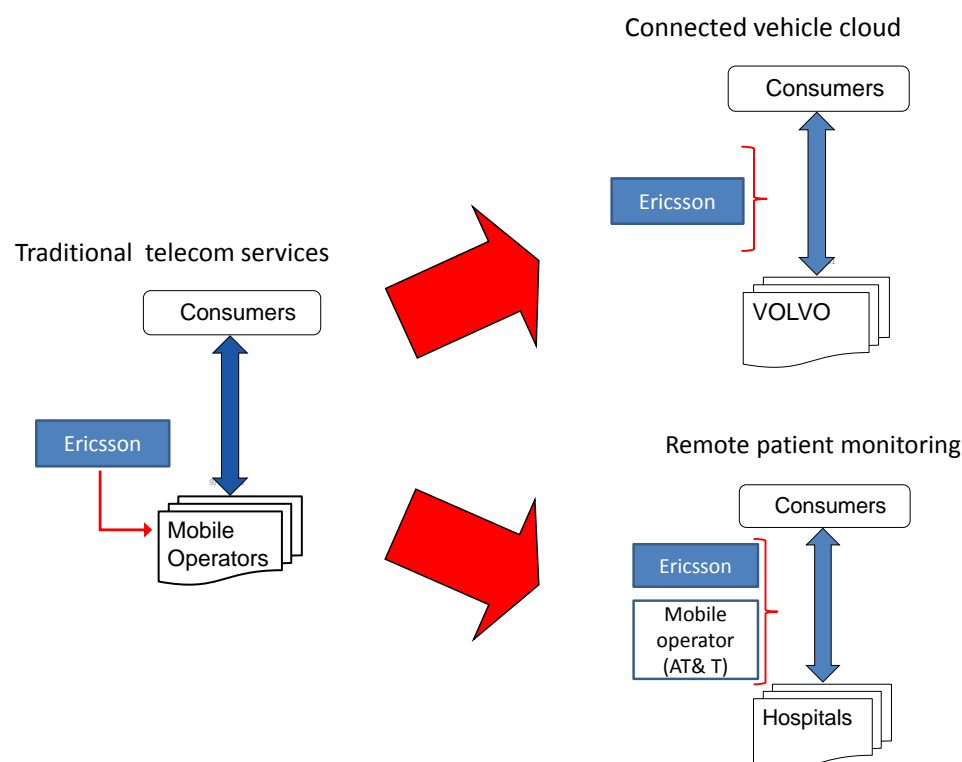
Connected vehicle cloud

Consumers

Ericsson

VOLVO

Traditional telecom services

Consumers

Ericsson

Mobile Operators

Remote patient monitoring

Consumers

Ericsson

Mobile operator (AT& T)

Hospitals